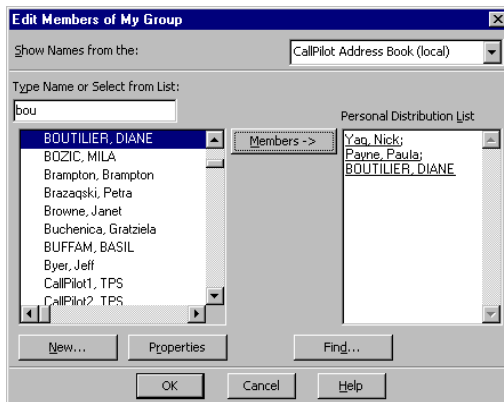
Edit Members of My Group

Show Names from the:

CallPilot Address Book (local)

Type Name or Select from List:

bou

BOUTILIER, DIANE
BOZIC, MILA
Brampton, Brampton
Brazaqski, Petra
Browne, Janet
Buchenica, Gratziela
BUFFAM, BASIL
Byer, Jeff
CallPilot1, TPS
CallPilot2, TPS

Members ->

Personal Distribution List

Yag, Nick;
Payne, Paula;
BOUTILIER, DIANE

New...

Properties

Find...

OK

Cancel

Help